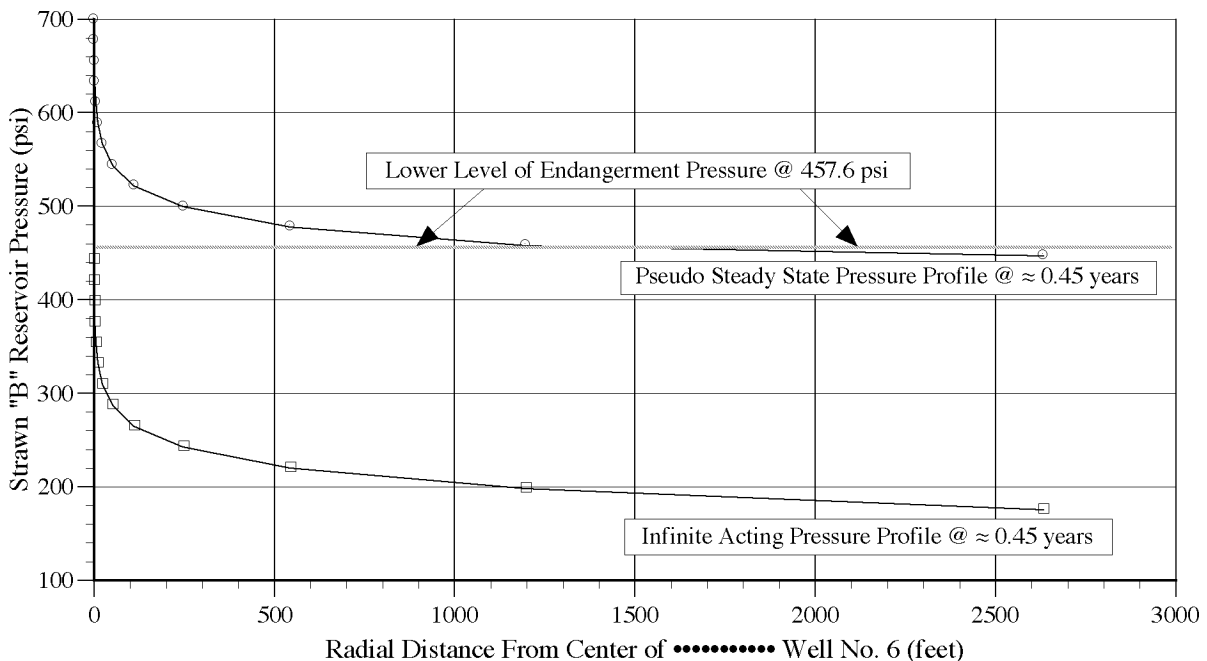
700
600
500
400
300
200
100

Strawn "B" Reservoir Pressure (psi)

Lower Level of Endangerment Pressure @ 457.6 psi

Pseudo Steady State Pressure Profile @ ≈ 0.45 years

Infinite Acting Pressure Profile @ ≈ 0.45 years

0
500
1000
1500
2000
2500
3000

Radial Distance From Center of •••••••••• Well No. 6 (feet)